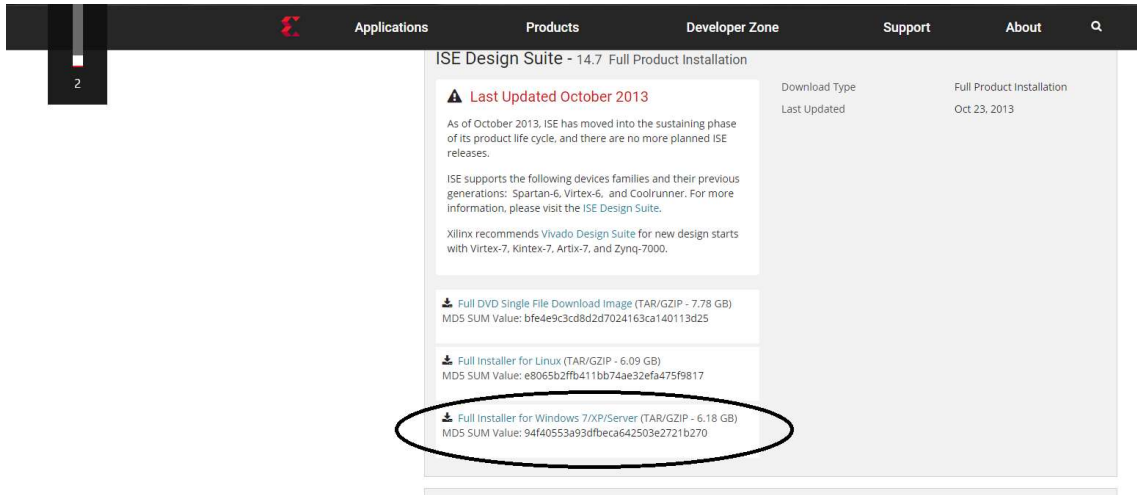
2

Applications Products Developer Zone Support About

ISE Design Suite - 14.7 Full Product Installation

Last Updated October 2013

As of October 2013, ISE has moved into the sustaining phase of its product life cycle, and there are no more planned ISE releases.

ISE supports the following devices families and their previous generations: Spartan-6, Virtex-6, and Coolrunner. For more information, please visit the ISE Design Suite.

Xilinx recommends Vivado Design Suite for new design starts with Virtex-7, Kintex-7, Artix-7, and Zynq-7000.

| Download Type | Full Product Installation |
|---|---|
| Last Updated | Oct 23, 2013 |

Full DVD Single File Download Image (TAR/GZIP - 7.78 GB)
MD5 SUM Value: bfe4e9c3cd8d2d7024163ca140113d25

Full Installer for Linux (TAR/GZIP - 6.09 GB)
MD5 SUM Value: e8065b2ffb411bb74ae32efa475f9817

Full Installer for Windows 7/XP/Server (TAR/GZIP - 6.18 GB)
MD5 SUM Value: 94f40553a93dfbeca642503e2721b270